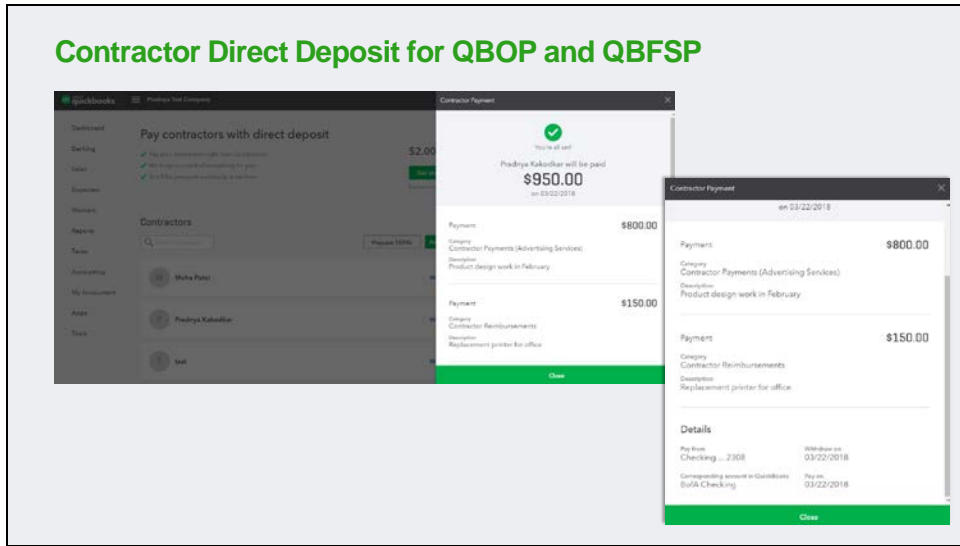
Contractor Direct Deposit for QBOP and QBFSP

quickbooks Pradnya Test Company

Dashboard
Banking
Sales
Expenses
Workers
Reports
Taxes
Accounting
My Accountant
Apps
Tools

Pay contractors with direct deposit

$2.00

Contractors

Prepare 1099s

Mohe Patel
Pradnya Kakodkar
test

Contractor Payment

You're all set!
Pradnya Kakodkar will be paid
$950.00
on 03/22/2018

Payment $800.00
Category
Contractor Payments (Advertising Services)
Description
Product design work in February

Payment $150.00
Category
Contractor Reimbursements
Description
Replacement printer for office

Close

Contractor Payment

on 03/22/2018

Payment $800.00
Category
Contractor Payments (Advertising Services)
Description
Product design work in February

Payment $150.00
Category
Contractor Reimbursements
Description
Replacement printer for office

Details

Pay from
Checking ... 2308
Withdraw on
03/22/2018
Corresponding account in QuickBooks
BofA Checking
Pay on
03/22/2018

Close